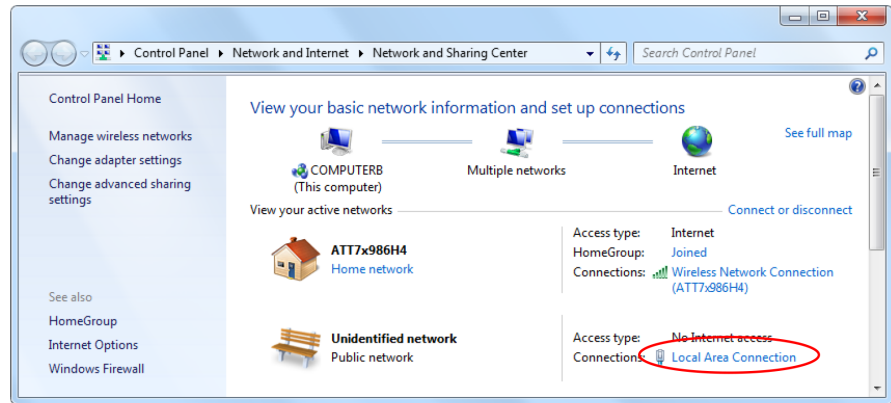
Control Panel ▸ Network and Internet ▸ Network and Sharing Center

Search Control Panel

Control Panel Home

Manage wireless networks

Change adapter settings

Change advanced sharing settings

See also

HomeGroup

Internet Options

Windows Firewall

View your basic network information and set up connections

See full map

COMPUTERB
(This computer)

Multiple networks

Internet

View your active networks

Connect or disconnect

ATT7x986H4
Home network

Access type: Internet
HomeGroup: Joined
Connections: Wireless Network Connection (ATT7x986H4)

Unidentified network
Public network

Access type: No Internet access
Connections: Local Area Connection